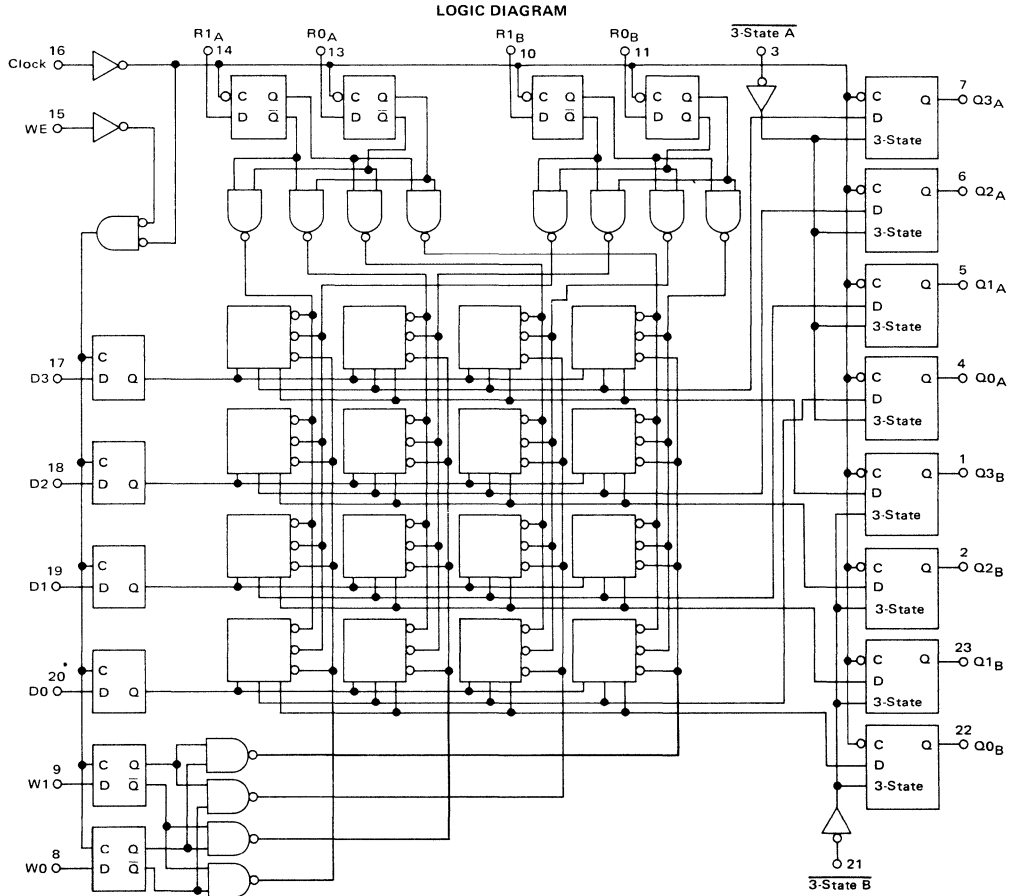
LOGIC DIAGRAM

R1$_A$ 14
R0$_A$ 13
R1$_B$ 10
R0$_B$ 11
$\overline{\text{3-State A}}$ 3

16 Clock
15 WE

C Q
D $\overline{Q}$
C Q
D $\overline{Q}$
C Q
D $\overline{Q}$
C Q
D Q

C Q D 3-State 7 Q3$_A$
C Q D 3-State 6 Q2$_A$
C Q D 3-State 5 Q1$_A$
C Q D 3-State 4 Q0$_A$
C Q D 3-State 1 Q3$_B$
C Q D 3-State 2 Q2$_B$
C Q D 3-State 23 Q1$_B$
C Q D 3-State 22 Q0$_B$

17 D3 C D Q
18 D2 C D Q
19 D1 C D Q
20 D0 C D Q
9 W1 C Q D $\overline{Q}$
8 W0 C Q D $\overline{Q}$

21 $\overline{\text{3-State B}}$